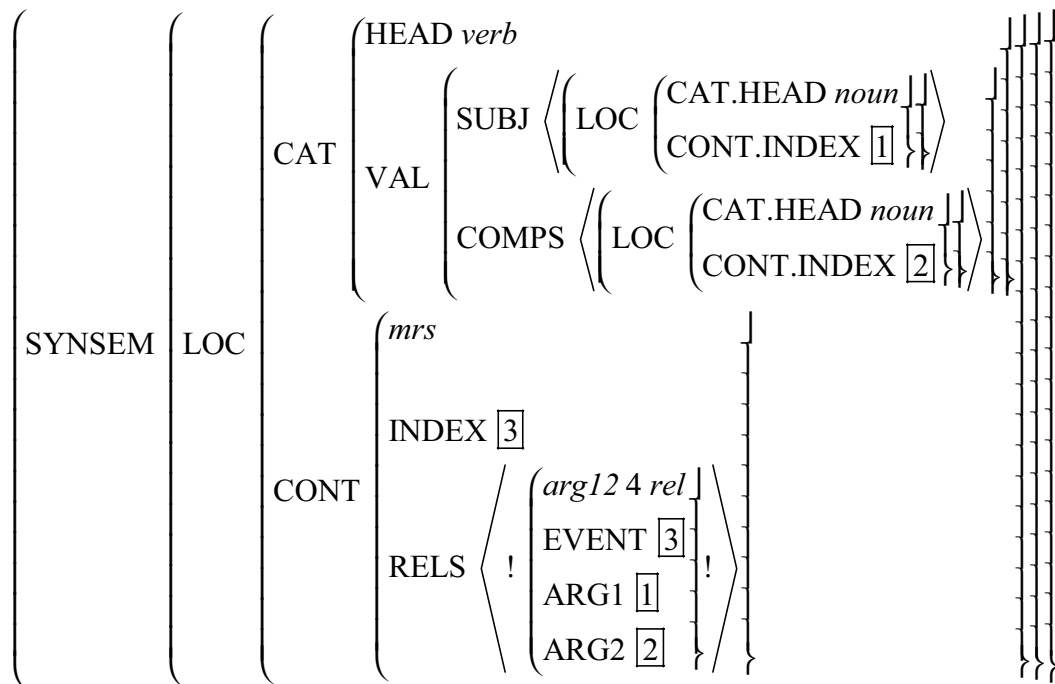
SYNSEM LOC CAT HEAD *verb*

VAL SUBJ ⟨ LOC CAT.HEAD *noun* CONT.INDEX $\boxed{1}$ ⟩

COMPS ⟨ LOC CAT.HEAD *noun* CONT.INDEX $\boxed{2}$ ⟩

CONT *mrs*

INDEX $\boxed{3}$

RELS ⟨ ! *arg12* 4 *rel* EVENT $\boxed{3}$ ARG1 $\boxed{1}$ ARG2 $\boxed{2}$ ! ⟩